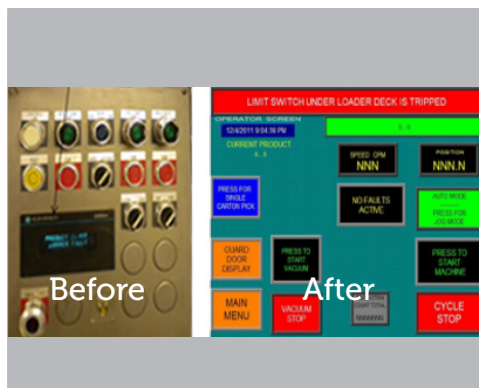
Before

LIMIT SWITCH UNDER LOADER DECK IS TRIPPED

OPERATOR SCREEN

12/4/2011 6:04:39 PM

CURRENT PRODUCT

SPEED CPM
NNN

POSITION
NNN.N

PRESS FOR SINGLE CARTON PICK

NO FAULTS ACTIVE

AUTO MODE
PRESS FOR JOG MODE

GUARD DOOR DISPLAY

PRESS TO START VACUUM

PRESS TO START MACHINE

MAIN MENU

VACUUM STOP

CYCLE STOP

After